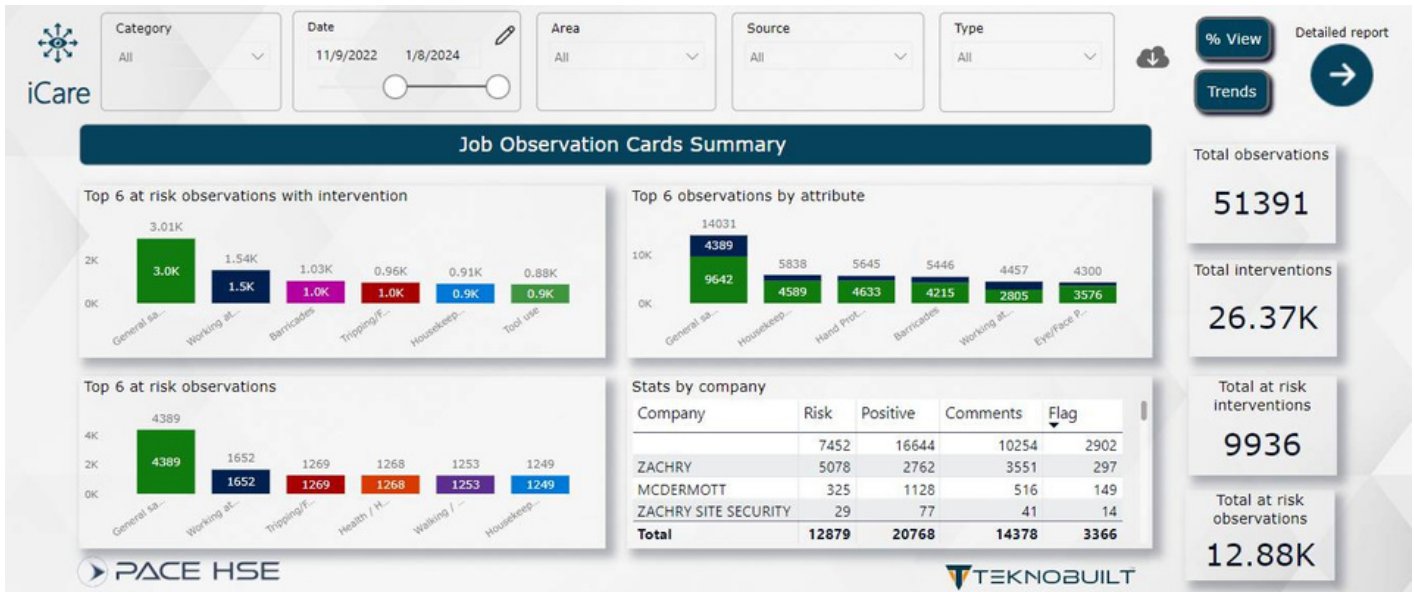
iCare

Category
All

Date
11/9/2022 1/8/2024

Area
All

Source
All

Type
All

% View

Trends

Detailed report

Job Observation Cards Summary

Top 6 at risk observations with intervention

2K
0K

3.01K
3.0K
1.54K
1.5K
1.03K
1.0K
0.96K
1.0K
0.91K
0.9K
0.88K
0.9K

General sa... Working at... Barricades Tripping/F... Housekeep... Tool use

Top 6 observations by attribute

10K
0K

14031
4389
9642
5838
4589
5645
4633
5446
4215
4457
2805
4300
3576

General sa... Housekeep... Hand Prot... Barricades Working at... Eye/Face P...

Total observations
51391

Total interventions
26.37K

Top 6 at risk observations

4K
2K
0K

4389
4389
1652
1652
1269
1269
1268
1268
1253
1253
1249
1249

General sa... Working at... Tripping/F... Health / H... Walking / ... Housekeep...

Stats by company

| Company | Risk | Positive | Comments | Flag |
|---|---|---|---|---|
| | 7452 | 16644 | 10254 | 2902 |
| ZACHRY | 5078 | 2762 | 3551 | 297 |
| MCDERMOTT | 325 | 1128 | 516 | 149 |
| ZACHRY SITE SECURITY | 29 | 77 | 41 | 14 |
| Total | 12879 | 20768 | 14378 | 3366 |

Total at risk interventions
9936

Total at risk observations
12.88K

PACE HSE

TEKNOBUILT